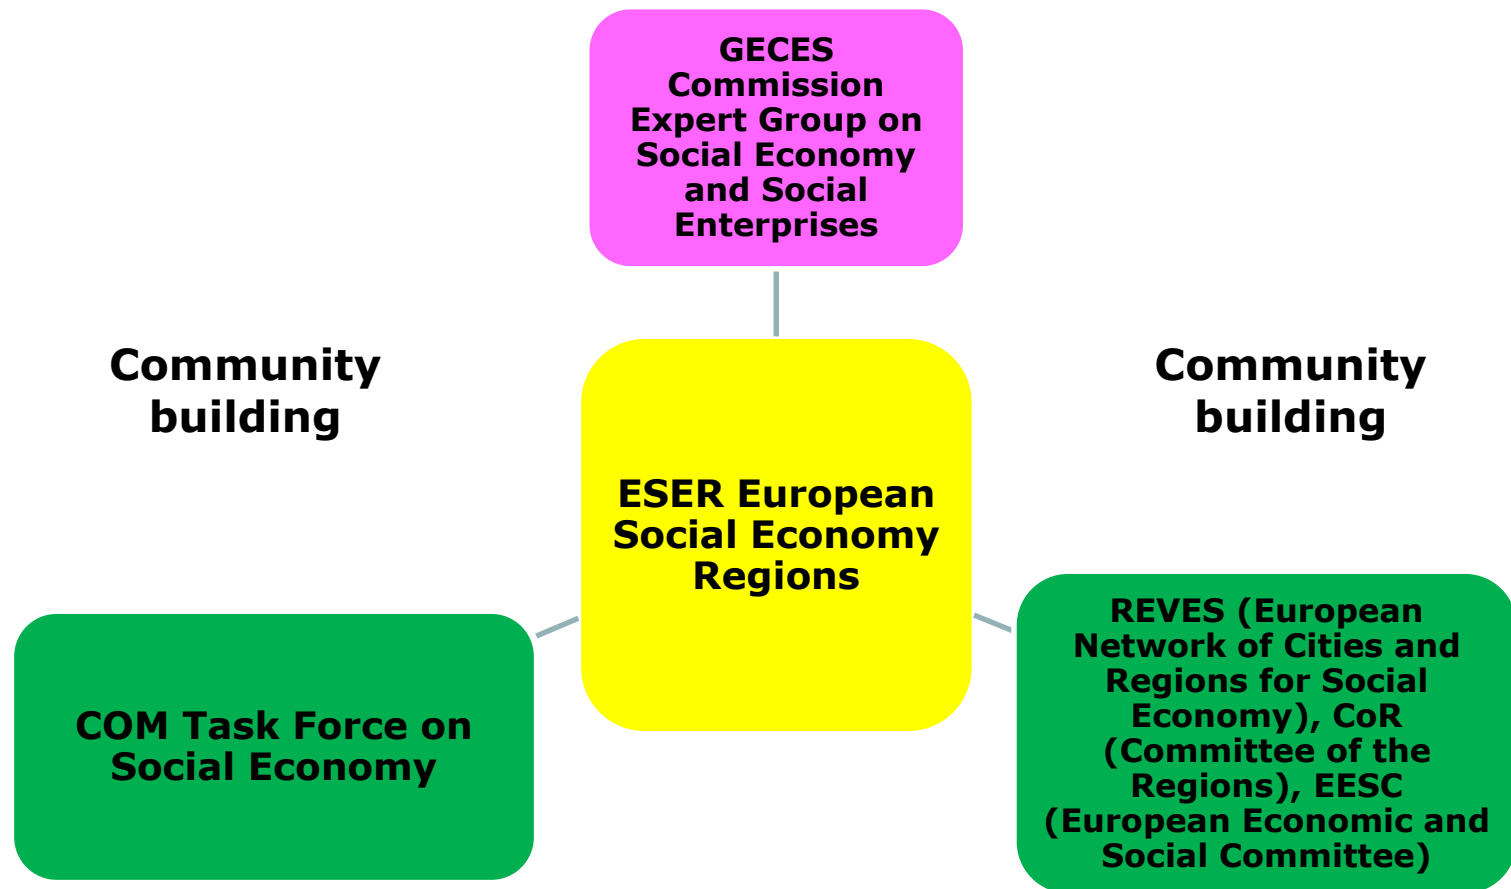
GECES Commission Expert Group on Social Economy and Social Enterprises

Community building

Community building

ESER European Social Economy Regions

COM Task Force on Social Economy

REVES (European Network of Cities and Regions for Social Economy), CoR (Committee of the Regions), EESC (European Economic and Social Committee)